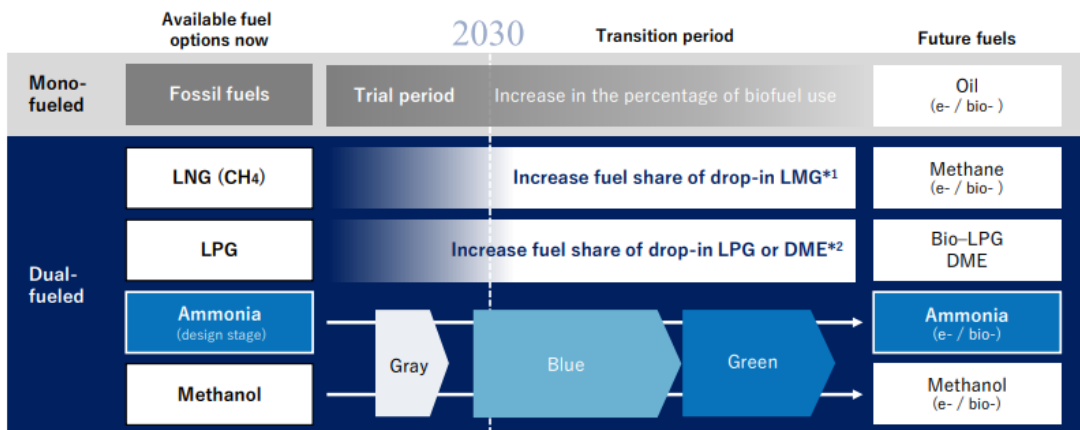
Available fuel options now

2030

Transition period

Future fuels

Mono-fueled

Fossil fuels

Trial period

Increase in the percentage of biofuel use

Oil
(e- / bio- )

Dual-fueled

LNG ($CH_4$)

Increase fuel share of drop-in LMG*1

Methane
(e- / bio- )

LPG

Increase fuel share of drop-in LPG or DME*2

Bio–LPG
DME

Ammonia
(design stage)

Ammonia
(e- / bio-)

Gray

Blue

Green

Methanol

Methanol
(e- / bio-)